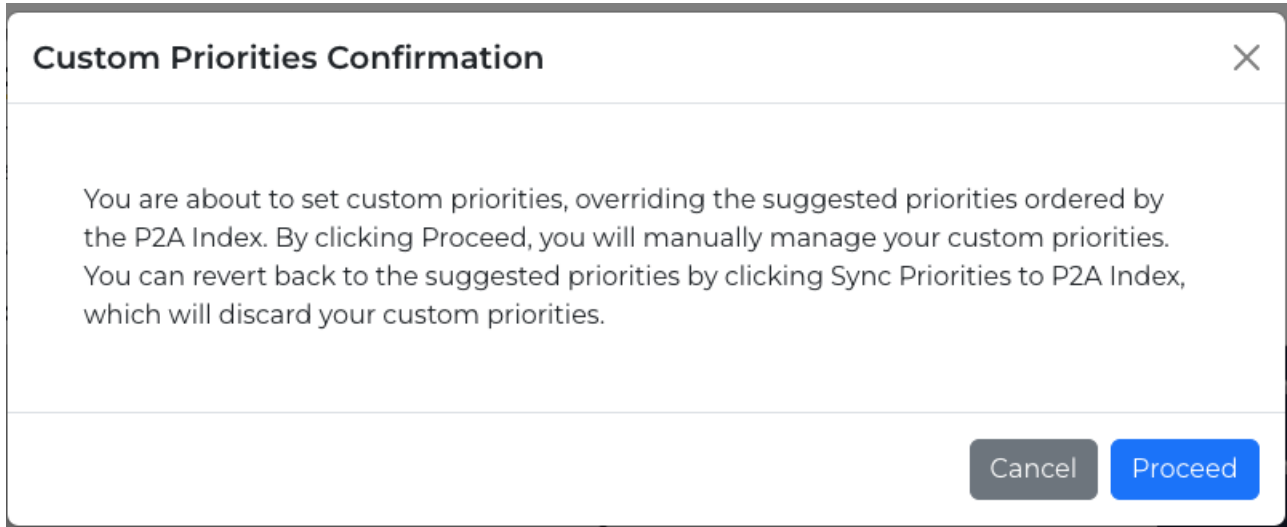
Custom Priorities Confirmation

×

You are about to set custom priorities, overriding the suggested priorities ordered by the P2A Index. By clicking Proceed, you will manually manage your custom priorities. You can revert back to the suggested priorities by clicking Sync Priorities to P2A Index, which will discard your custom priorities.

Cancel

Proceed